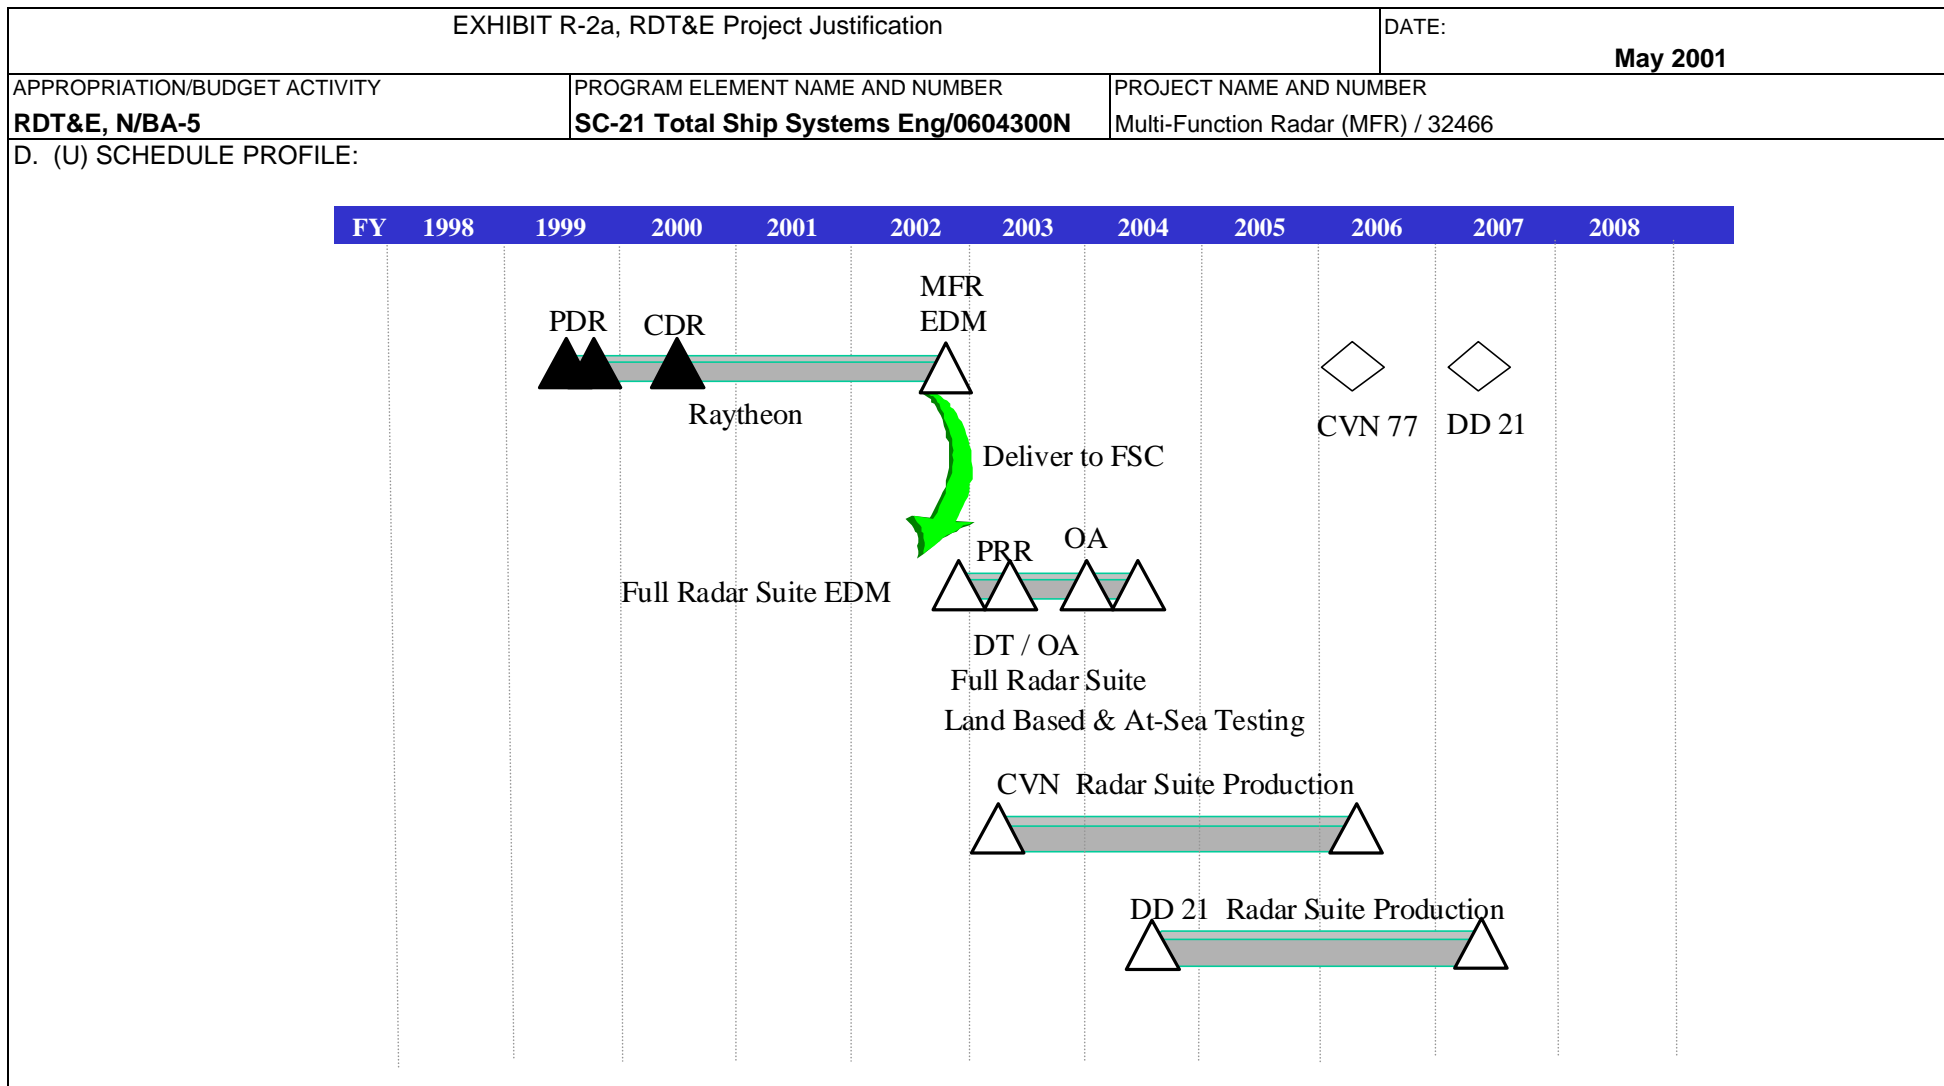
| EXHIBIT R-2a, RDT&E Project Justification | | DATE: May 2001 |
|---|---|---|
| APPROPRIATION/BUDGET ACTIVITY RDT&E, N/BA-5 | PROGRAM ELEMENT NAME AND NUMBER SC-21 Total Ship Systems Eng/0604300N | PROJECT NAME AND NUMBER Multi-Function Radar (MFR) / 32466 |

D. (U) SCHEDULE PROFILE:

FY 1998 1999 2000 2001 2002 2003 2004 2005 2006 2007 2008

PDR CDR

MFR EDM

Raytheon

CVN 77 DD 21

Deliver to FSC

PRR OA

Full Radar Suite EDM

DT / OA
Full Radar Suite
Land Based & At-Sea Testing

CVN Radar Suite Production

DD 21 Radar Suite Production